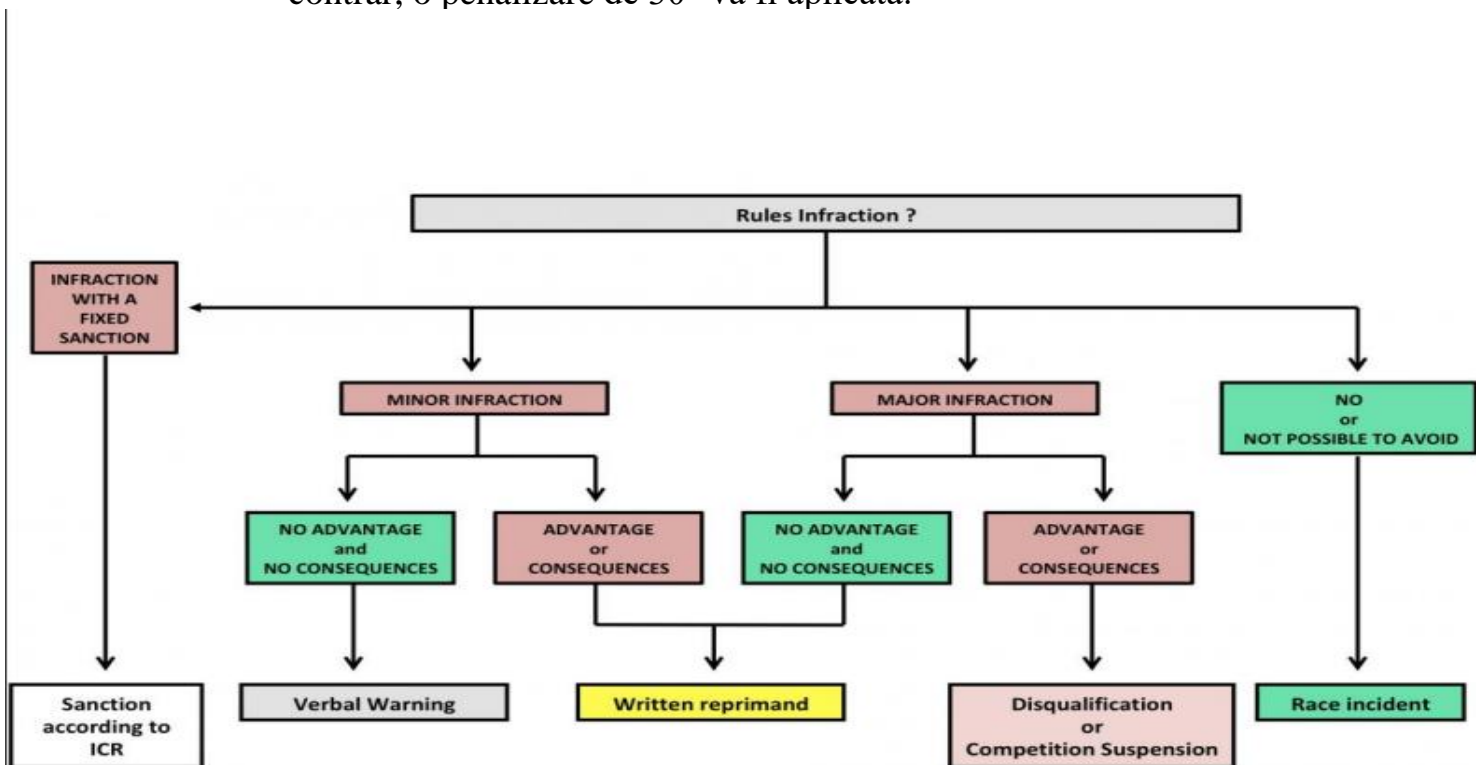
contrar, o penalizare de 30" va fi aplicată.

Rules Infraction ?

INFRACTION WITH A FIXED SANCTION

MINOR INFRACTION

MAJOR INFRACTION

NO or NOT POSSIBLE TO AVOID

NO ADVANTAGE and NO CONSEQUENCES

ADVANTAGE or CONSEQUENCES

NO ADVANTAGE and NO CONSEQUENCES

ADVANTAGE or CONSEQUENCES

Sanction according to ICR

Verbal Warning

Written reprimand

Disqualification or Competition Suspension

Race incident